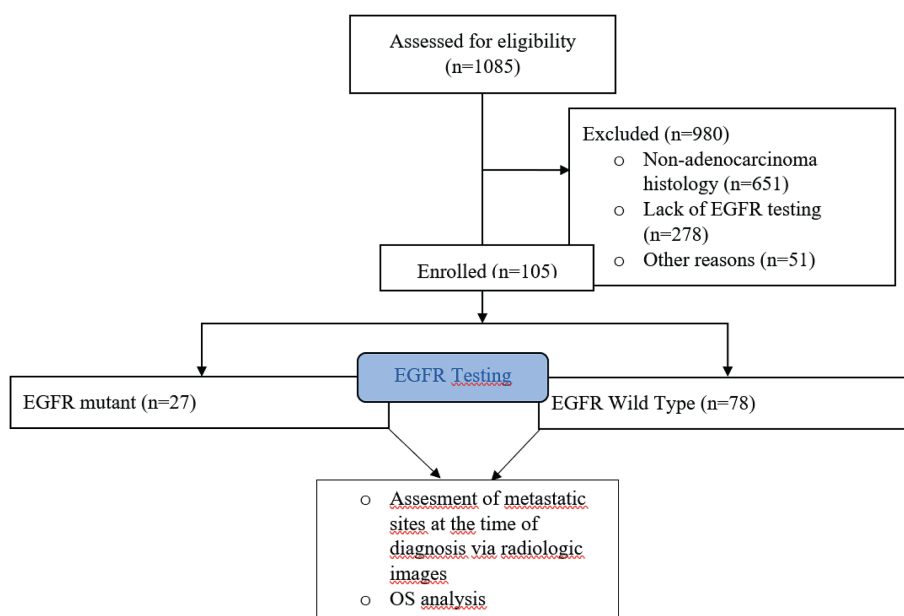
Assessed for eligibility
(n=1085)

Excluded (n=980)
o Non-adenocarcinoma histology (n=651)
o Lack of EGFR testing (n=278)
o Other reasons (n=51)

Enrolled (n=105)

EGFR Testing

EGFR mutant (n=27)

EGFR Wild Type (n=78)

o Assesment of metastatic sites at the time of diagnosis via radiologic images
o OS analysis